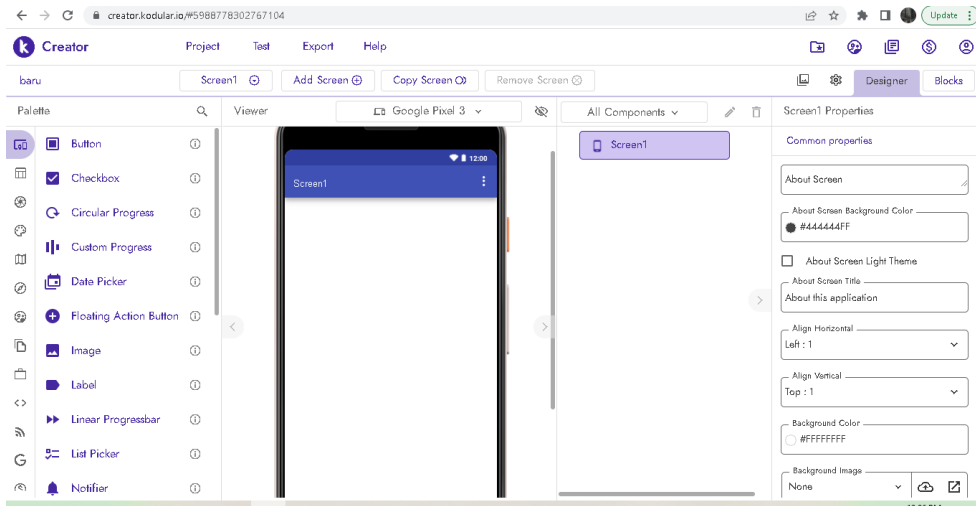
creator.kodular.io/#5988778302767104

Update

Creator

Project Test Export Help

baru

Screen1

Add Screen

Copy Screen

Remove Screen

Designer

Blocks

Palette

Button

Checkbox

Circular Progress

Custom Progress

Date Picker

Floating Action Button

Image

Label

Linear Progressbar

List Picker

Notifier

Viewer

Google Pixel 3

12:00

Screen1

All Components

Screen1

Screen1 Properties

Common properties

About Screen

About Screen Background Color

#444444FF

About Screen Light Theme

About Screen Title

About this application

Align Horizontal

Left : 1

Align Vertical

Top : 1

Background Color

#FFFFFFFF

Background Image

None